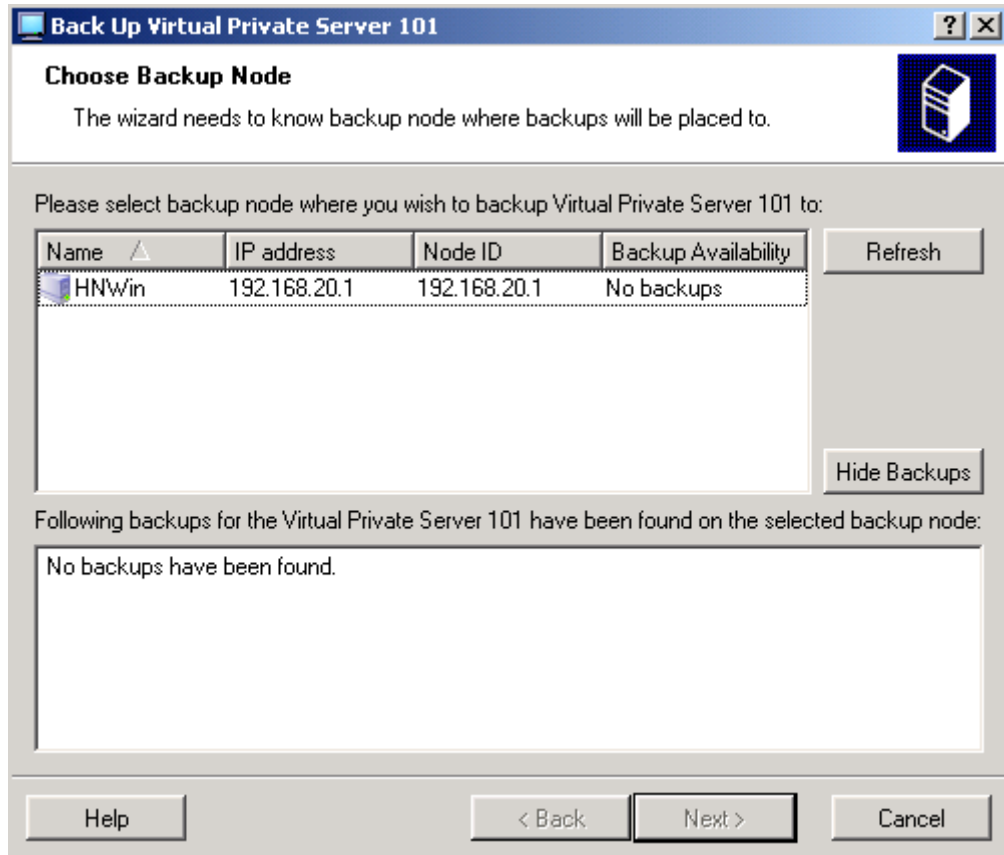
Back Up Virtual Private Server 101

? X

Choose Backup Node

The wizard needs to know backup node where backups will be placed to.

Please select backup node where you wish to backup Virtual Private Server 101 to:

| Name | IP address | Node ID | Backup Availability |
|---|---|---|---|
| HNWin | 192.168.20.1 | 192.168.20.1 | No backups |

Refresh

Hide Backups

Following backups for the Virtual Private Server 101 have been found on the selected backup node:

No backups have been found.

Help

< Back

Next >

Cancel